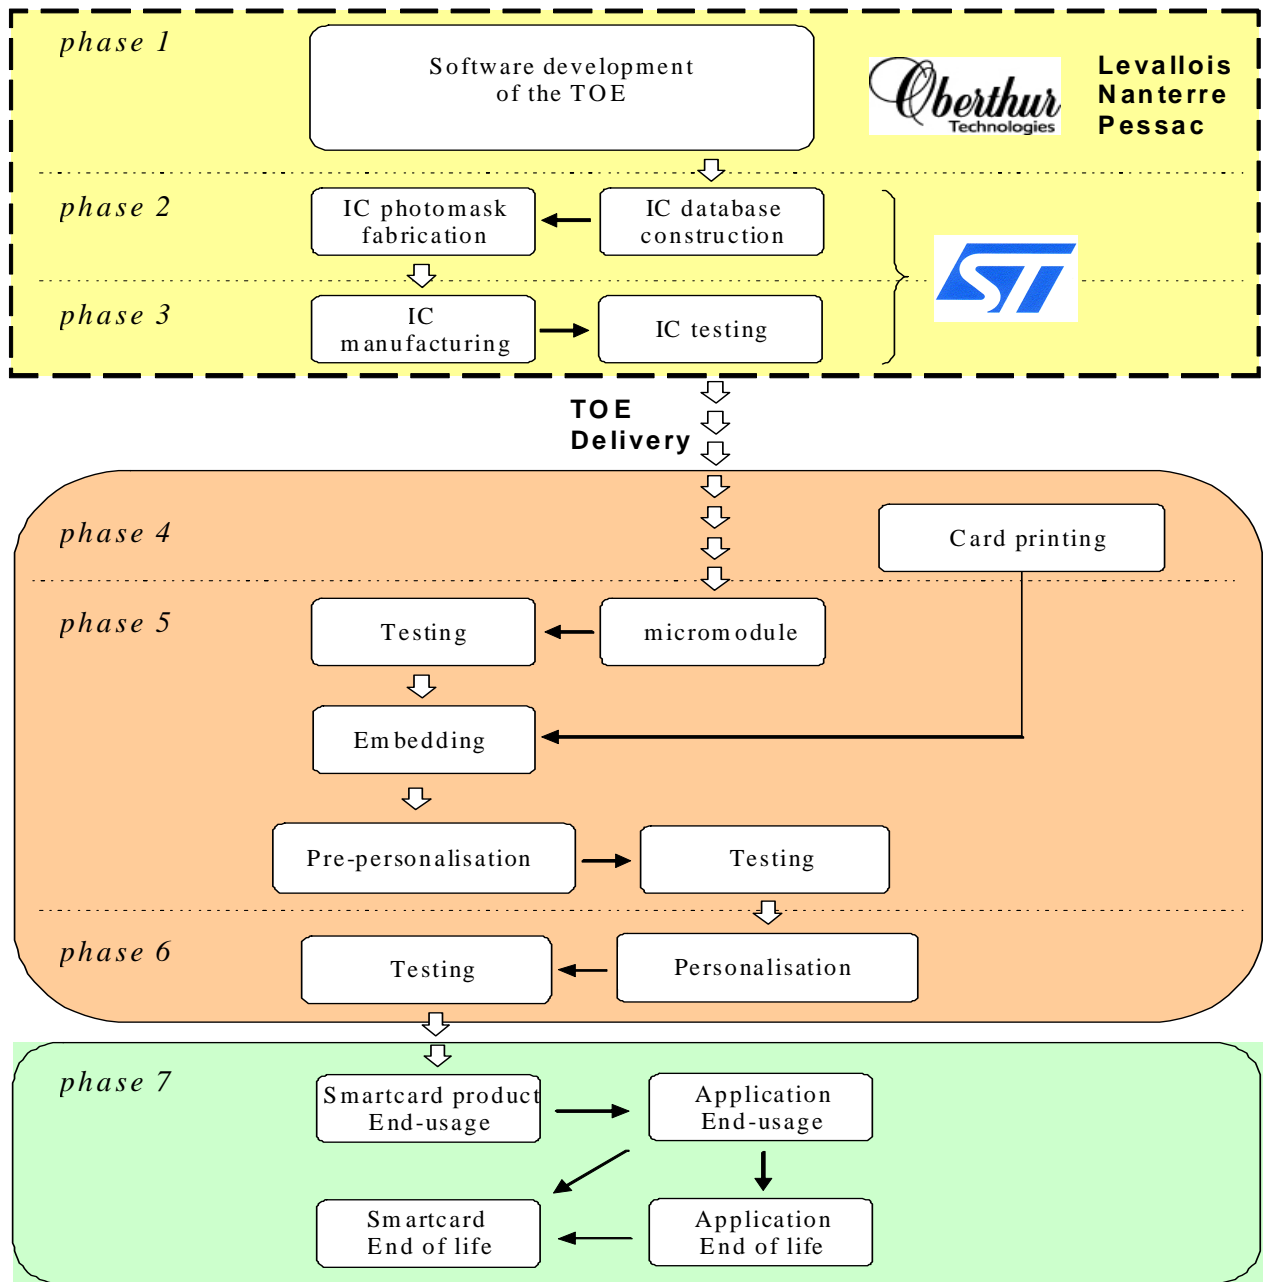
phase 1

Software development of the TOE

Oberthur Technologies

Levallois
Nanterre
Pessac

phase 2

IC photomask fabrication

IC database construction

phase 3

IC manufacturing

IC testing

TOE Delivery

phase 4

Card printing

phase 5

Testing

micromodule

Embedding

Pre-personalisation

Testing

phase 6

Testing

Personalisation

phase 7

Smartcard product End-usage

Application End-usage

Smartcard End of life

Application End of life